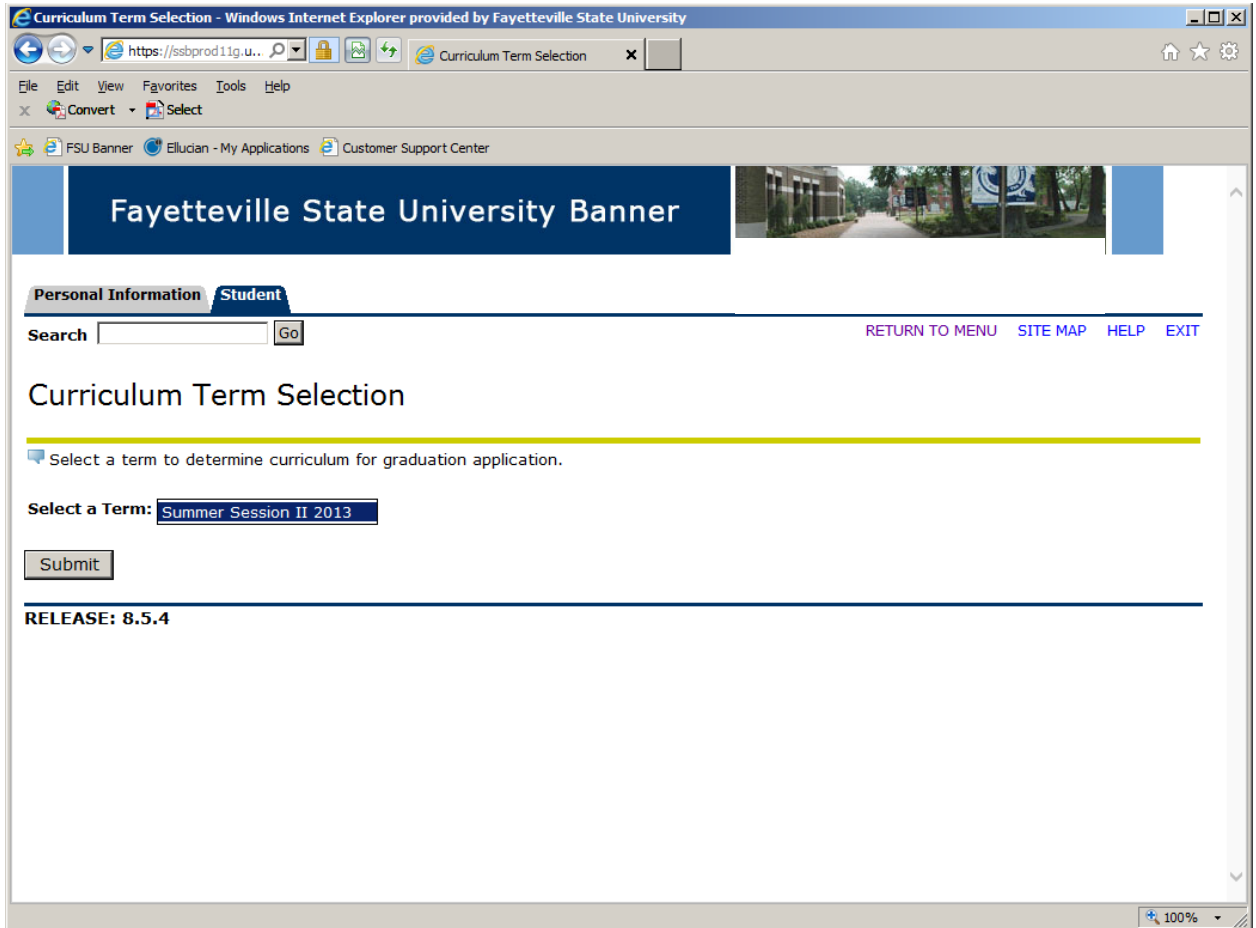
Curriculum Term Selection - Windows Internet Explorer provided by Fayetteville State University

https://ssbprod11g.u...

Curriculum Term Selection

File Edit View Favorites Tools Help

Convert Select

FSU Banner Ellucian - My Applications Customer Support Center

Fayetteville State University Banner

Personal Information Student

Search Go

RETURN TO MENU SITE MAP HELP EXIT

Curriculum Term Selection

Select a term to determine curriculum for graduation application.

Select a Term: Summer Session II 2013

Submit

RELEASE: 8.5.4

100%